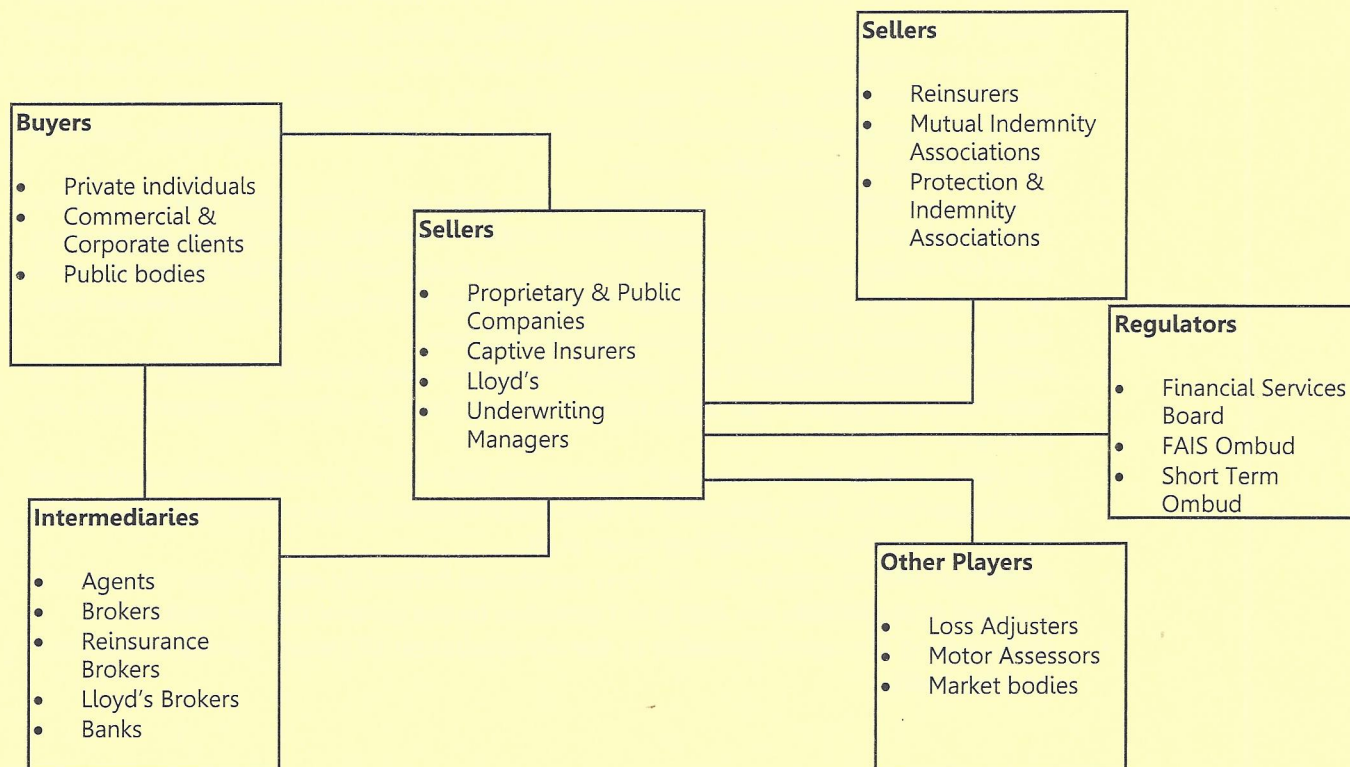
Sellers

- Reinsurers
- Mutual Indemnity Associations
- Protection & Indemnity Associations

Buyers

- Private individuals
- Commercial & Corporate clients
- Public bodies

Sellers

- Proprietary & Public Companies
- Captive Insurers
- Lloyd's
- Underwriting Managers

Regulators

- Financial Services Board
- FAIS Ombud
- Short Term Ombud

Intermediaries

- Agents
- Brokers
- Reinsurance Brokers
- Lloyd's Brokers
- Banks

Other Players

- Loss Adjusters
- Motor Assessors
- Market bodies